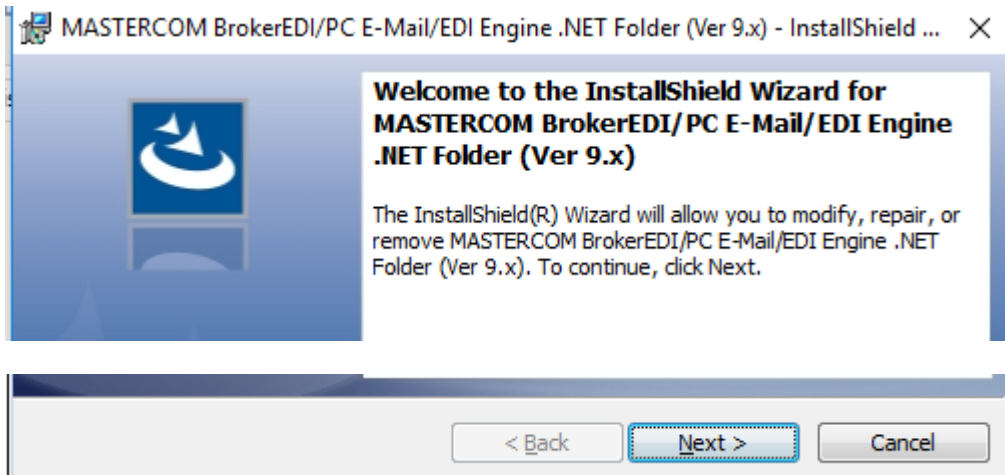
MASTERCOM BrokerEDI/PC E-Mail/EDI Engine .NET Folder (Ver 9.x) - InstallShield ... ×

Welcome to the InstallShield Wizard for MASTERCOM BrokerEDI/PC E-Mail/EDI Engine .NET Folder (Ver 9.x)

The InstallShield(R) Wizard will allow you to modify, repair, or remove MASTERCOM BrokerEDI/PC E-Mail/EDI Engine .NET Folder (Ver 9.x). To continue, click Next.

< Back

Next >

Cancel